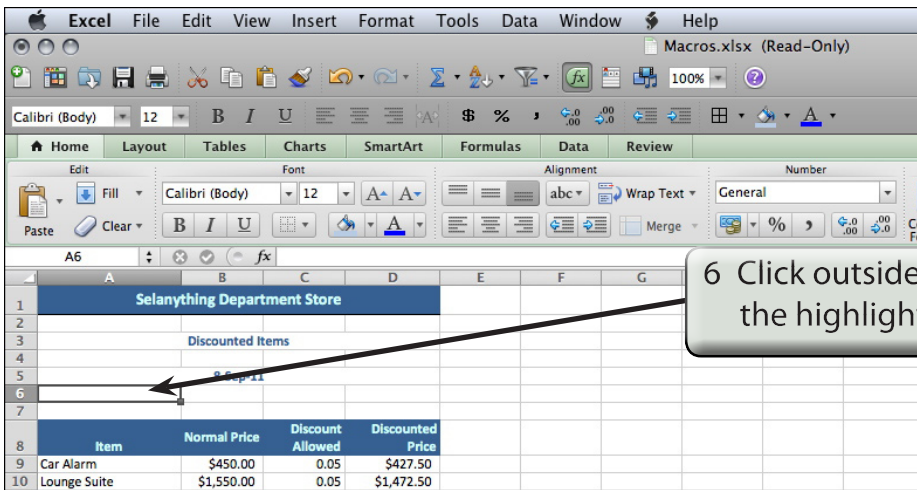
Excel File Edit View Insert Format Tools Data Window Help

Macros.xlsx (Read-Only)

100%

Calibri (Body) 12 B I U $ %

Home Layout Tables Charts SmartArt Formulas Data Review

Edit Font Alignment Number

Fill Calibri (Body) 12 A A abc Wrap Text General

Paste Clear B I U A Merge %

A6 fx

| | A | B | C | D | E | F | G |
|---|---|---|---|---|---|---|---|
| 1 | Selanything Department Store | | | | | | |
| 2 | | | | | | | |
| 3 | | Discounted Items | | | | | |
| 4 | | | | | | | |
| 5 | | 8-Sep-11 | | | | | |
| 6 | | | | | | | |
| 7 | | | | | | | |
| 8 | Item | Normal Price | Discount Allowed | Discounted Price | | | |
| 9 | Car Alarm | $450.00 | 0.05 | $427.50 | | | |
| 10 | Lounge Suite | $1,550.00 | 0.05 | $1,472.50 | | | |

6 Click outside the highligh